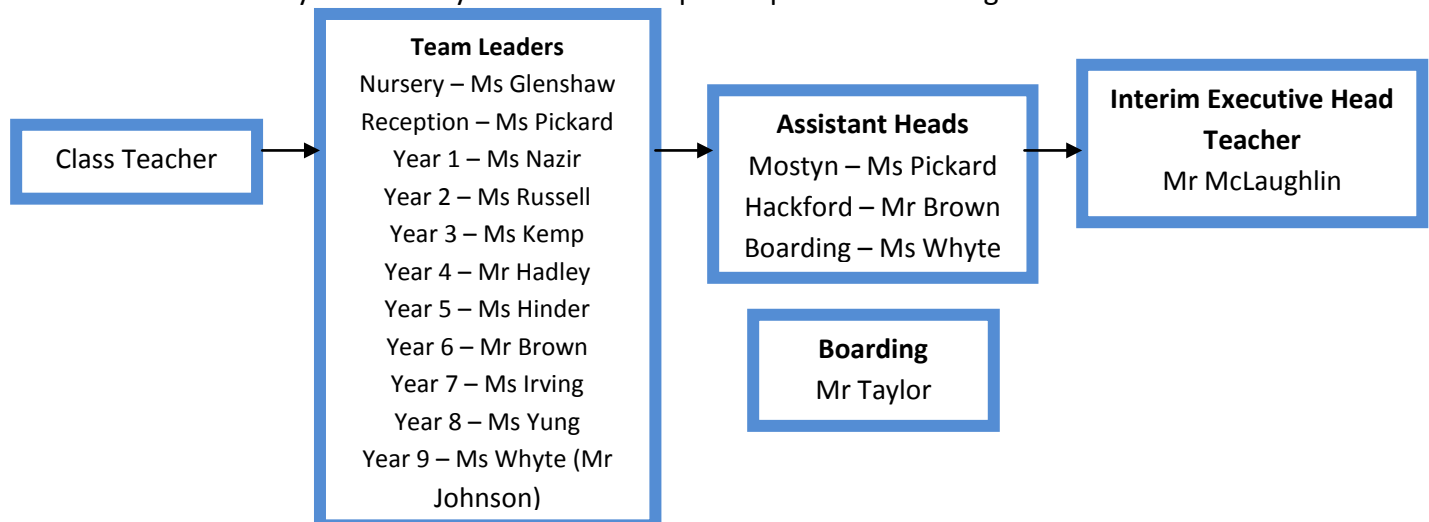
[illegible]

Class Teacher

**Team Leaders**
Nursery – Ms Glenshaw
Reception – Ms Pickard
Year 1 – Ms Nazir
Year 2 – Ms Russell
Year 3 – Ms Kemp
Year 4 – Mr Hadley
Year 5 – Ms Hinder
Year 6 – Mr Brown
Year 7 – Ms Irving
Year 8 – Ms Yung
Year 9 – Ms Whyte (Mr Johnson)

**Assistant Heads**
Mostyn – Ms Pickard
Hackford – Mr Brown
Boarding – Ms Whyte

**Boarding**
Mr Taylor

**Interim Executive Head Teacher**
Mr McLaughlin